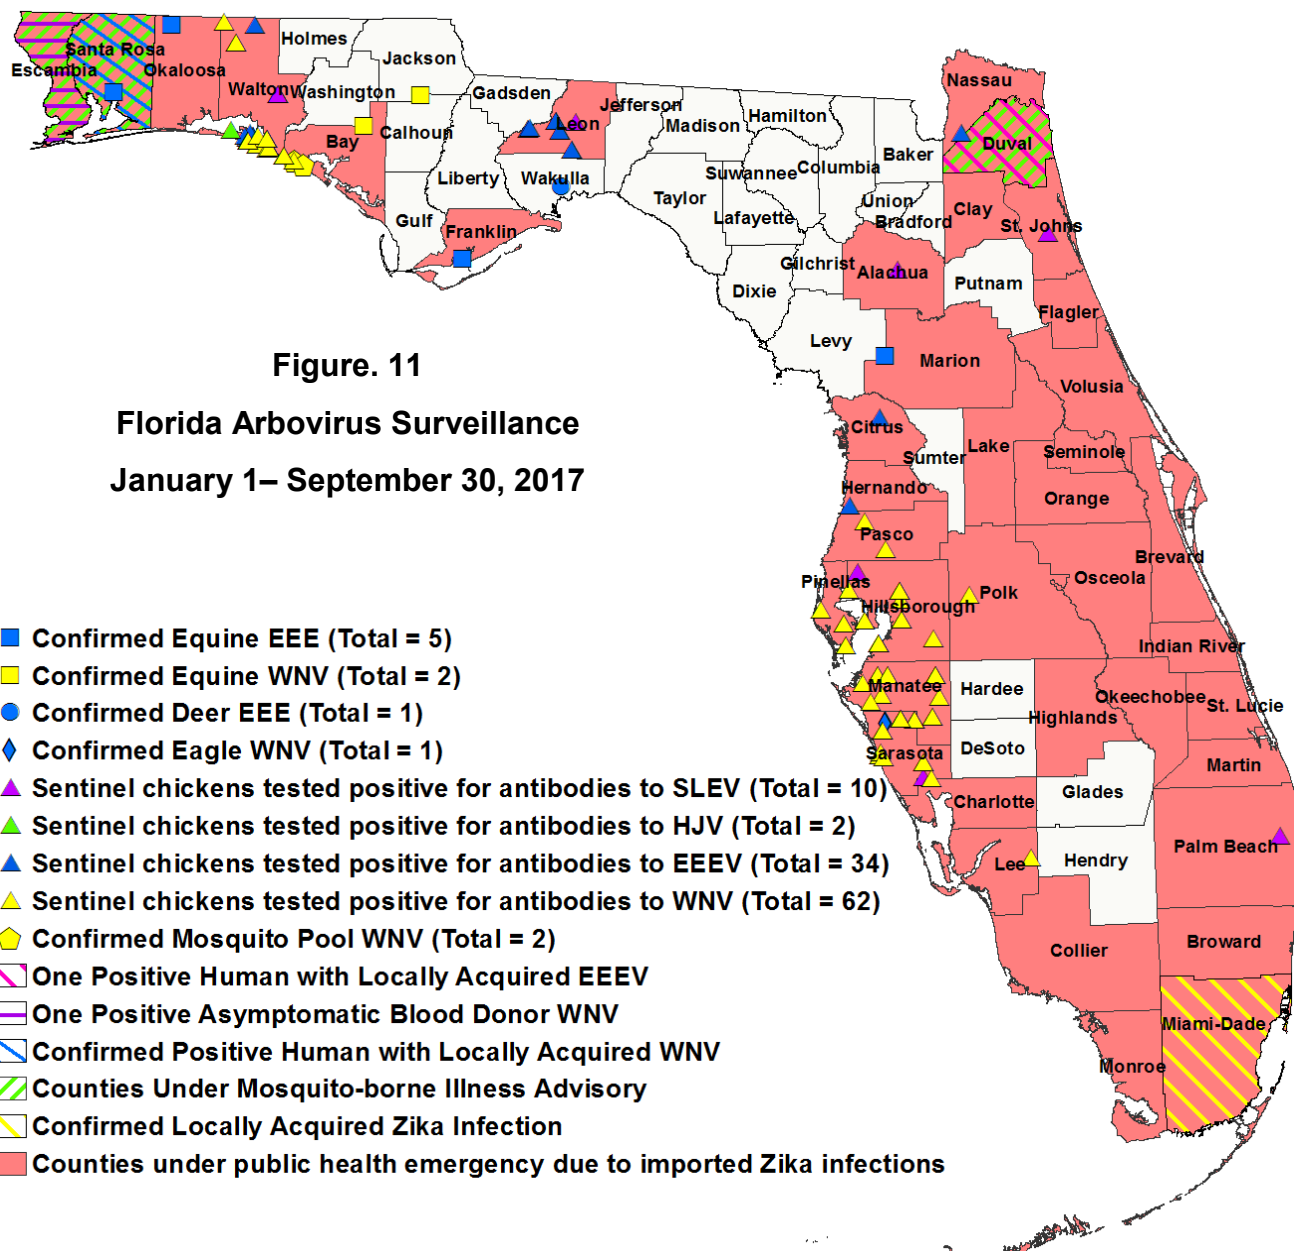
Escambia
Santa Rosa
Okaloosa
Holmes
Jackson
Walton
Washington
Gadsden
Jefferson
Madison
Hamilton
Nassau
Duval
Bay
Calhoun
Leon
Wakulla
Liberty
Suwannee
Columbia
Baker
Taylor
Lafayette
Union
Bradford
Clay
St. Johns
Gulf
Franklin
Gilchrist
Alachua
Putnam
Dixie
Flagler
Levy
Marion
Volusia
Citrus
Lake
Seminole
Sumter
Hernando
Orange
Pasco
Brevard
Osceola
Pinellas
Hillsborough
Polk
Indian River
Manatee
Hardee
Okeechobee
St. Lucie
Highlands
Sarasota
DeSoto
Martin
Charlotte
Glades
Palm Beach
Lee
Hendry
Collier
Broward
Miami-Dade
Monroe

Figure. 11
Florida Arbovirus Surveillance
January 1– September 30, 2017

Confirmed Equine EEE (Total = 5)
Confirmed Equine WNV (Total = 2)
Confirmed Deer EEE (Total = 1)
Confirmed Eagle WNV (Total = 1)
Sentinel chickens tested positive for antibodies to SLEV (Total = 10)
Sentinel chickens tested positive for antibodies to HJV (Total = 2)
Sentinel chickens tested positive for antibodies to EEEV (Total = 34)
Sentinel chickens tested positive for antibodies to WNV (Total = 62)
Confirmed Mosquito Pool WNV (Total = 2)
One Positive Human with Locally Acquired EEEV
One Positive Asymptomatic Blood Donor WNV
Confirmed Positive Human with Locally Acquired WNV
Counties Under Mosquito-borne Illness Advisory
Confirmed Locally Acquired Zika Infection
Counties under public health emergency due to imported Zika infections